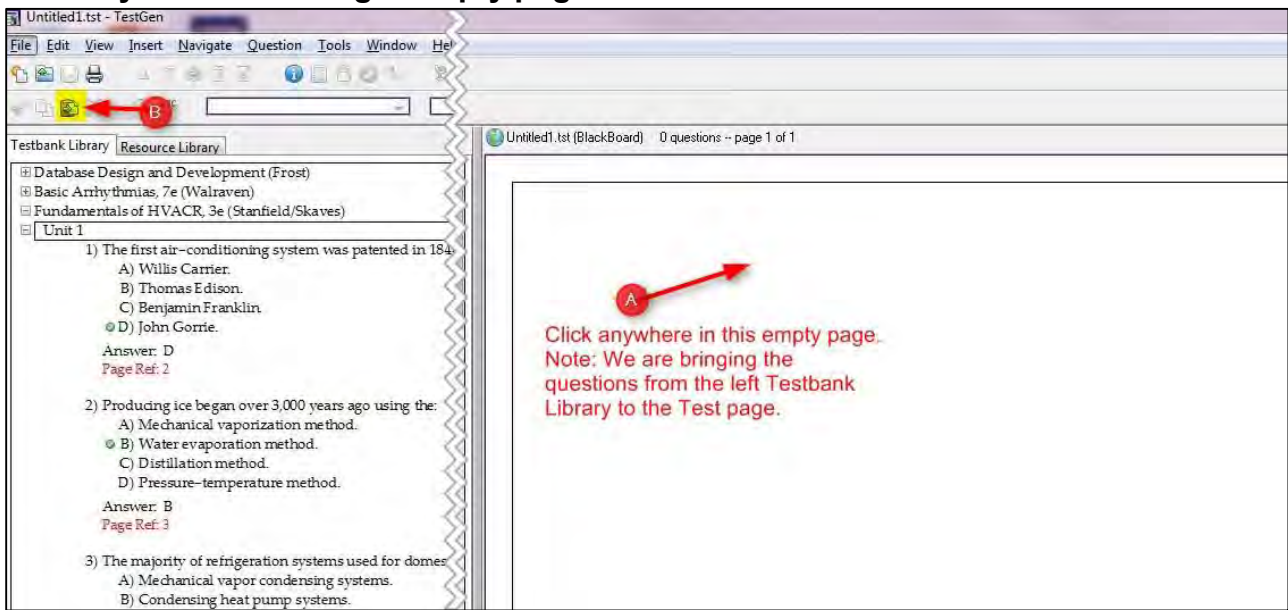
Untitled1.tst - TestGen

File Edit View Insert Navigate Question Tools Window He

B

Testbank Library | Resource Library

Database Design and Development (Frost)
Basic Arrhythmias, 7e (Walraven)
Fundamentals of HVACR, 3e (Stanfield/Skaves)
Unit 1

1) The first air–conditioning system was patented in 184
A) Willis Carrier.
B) Thomas Edison.
C) Benjamin Franklin.
D) John Gorrie.

Answer: D
Page Ref: 2

2) Producing ice began over 3,000 years ago using the:
A) Mechanical vaporization method.
B) Water evaporation method.
C) Distillation method.
D) Pressure–temperature method.

Answer: B
Page Ref: 3

3) The majority of refrigeration systems used for domes
A) Mechanical vapor condensing systems.
B) Condensing heat pump systems.

Untitled1.tst (BlackBoard) 0 questions -- page 1 of 1

A

Click anywhere in this empty page.
Note: We are bringing the questions from the left Testbank Library to the Test page.